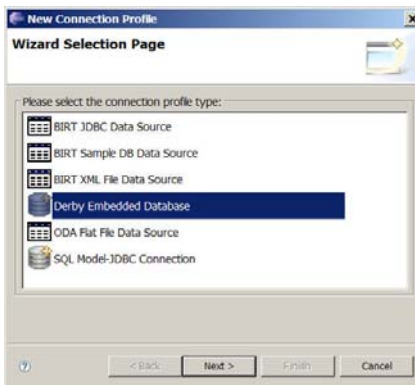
New Connection Profile
Wizard Selection Page

Please select the connection profile type:

BIRT JDBC Data Source
BIRT Sample DB Data Source
BIRT XML File Data Source
Derby Embedded Database
ODA Flat File Data Source
SQL Model-JDBC Connection

?
< Back
Next >
Finish
Cancel